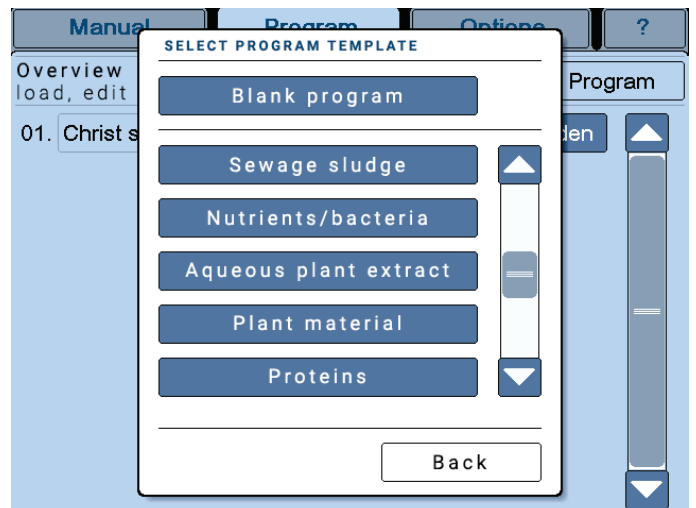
Manual Program Options ?

Overview
load, edit

Program

01. Christ s

den

SELECT PROGRAM TEMPLATE

Blank program

Sewage sludge

Nutrients/bacteria

Aqueous plant extract

Plant material

Proteins

Back